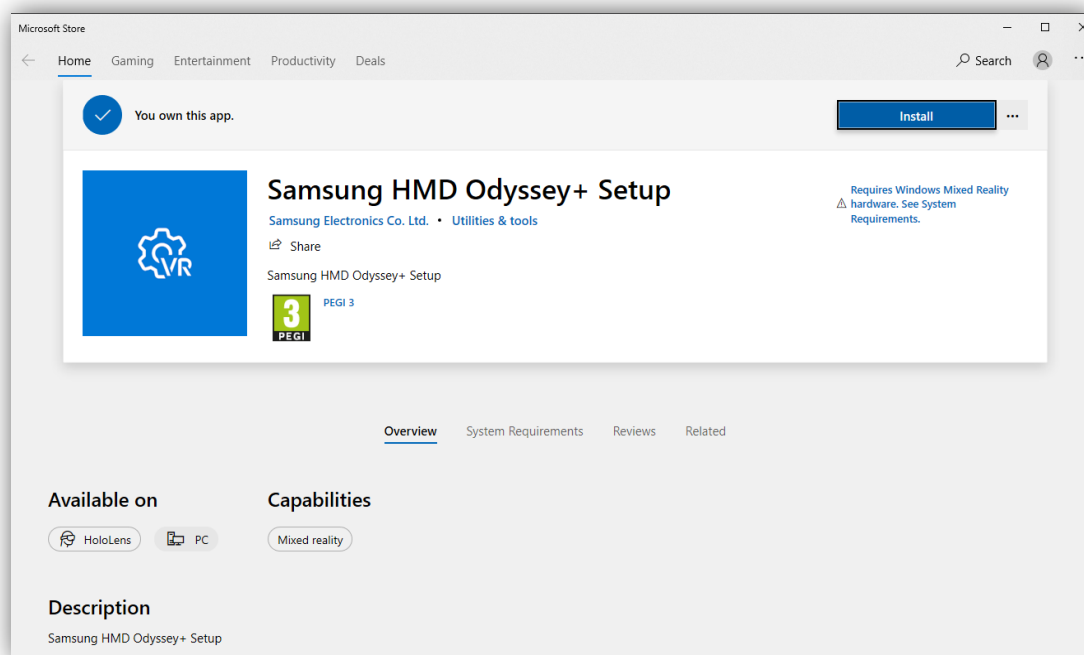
Microsoft Store

Home Gaming Entertainment Productivity Deals

Search

You own this app.

Install

...

Samsung HMD Odyssey+ Setup

Samsung Electronics Co. Ltd. • Utilities & tools

Share

Samsung HMD Odyssey+ Setup

3 PEGI

PEGI 3

Requires Windows Mixed Reality hardware. See System Requirements.

Overview System Requirements Reviews Related

Available on

HoloLens PC

Capabilities

Mixed reality

Description

Samsung HMD Odyssey+ Setup